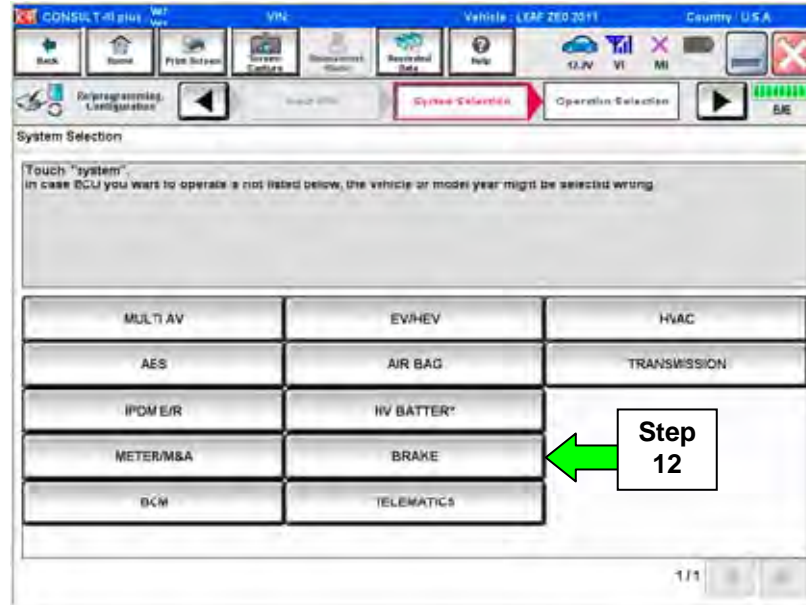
CONSULT-III plus VIN: Vehicle : LEAF ZE0 2011 Country : U.S.A

Back Home Print Screen Screen Capture Measurement Mode Recorded Data Help 12.3V VI MI

Re/programming, Configuration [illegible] System Selection Operation Selection 5/6

System Selection

Touch "system".
In case ECU you want to operate is not listed below, the vehicle or model year might be selected wrong.

| MULTI AV | EV/HEV | HVAC |
|---|---|---|
| AES | AIR BAG | TRANSMISSION |
| IPDM E/R | HV BATTERY | |
| METER/M&A | BRAKE | |
| BCM | TELEMATICS | |

Step 12

1/1